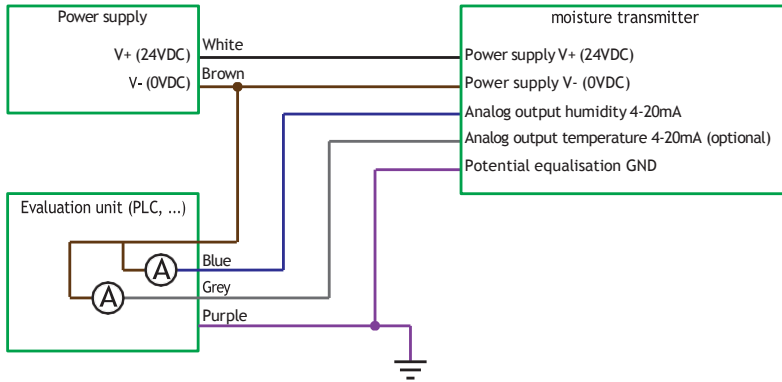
Power supply

V+ (24VDC)

V- (0VDC)

White

Brown

moisture transmitter

Power supply V+ (24VDC)

Power supply V- (0VDC)

Analog output humidity 4-20mA

Analog output temperature 4-20mA (optional)

Potential equalisation GND

Evaluation unit (PLC, ...)

A

Blue

A

Grey

Purple